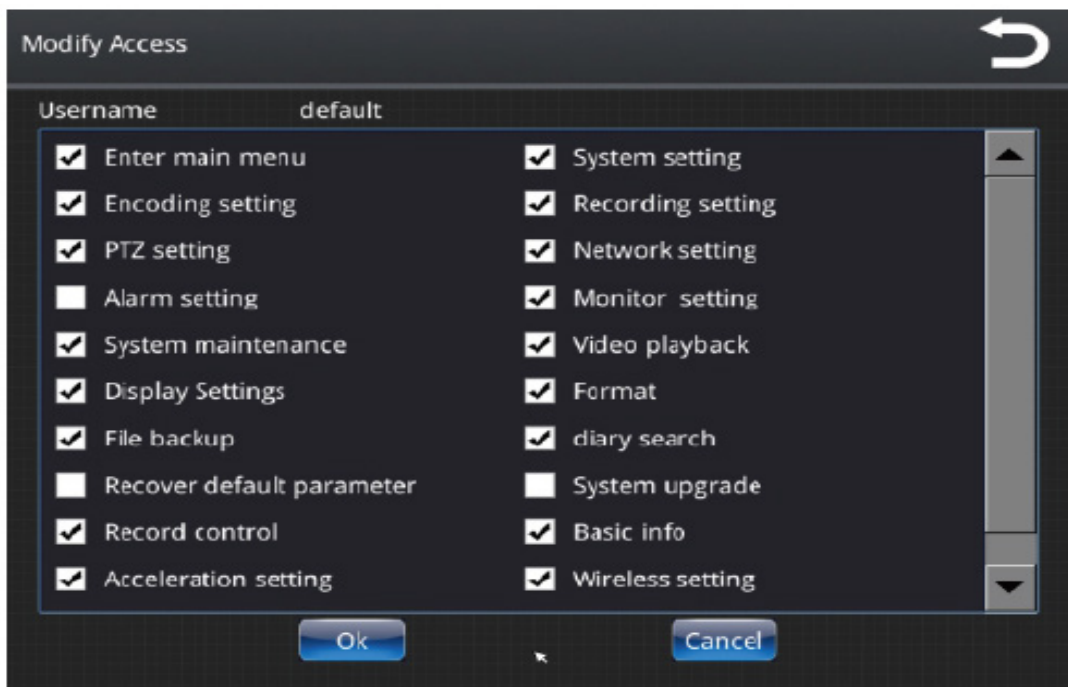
Modify Access

Username default

Enter main menu
Encoding setting
PTZ setting
Alarm setting
System maintenance
Display Settings
File backup
Recover default parameter
Record control
Acceleration setting

System setting
Recording setting
Network setting
Monitor setting
Video playback
Format
diary search
System upgrade
Basic info
Wireless setting

Ok
Cancel